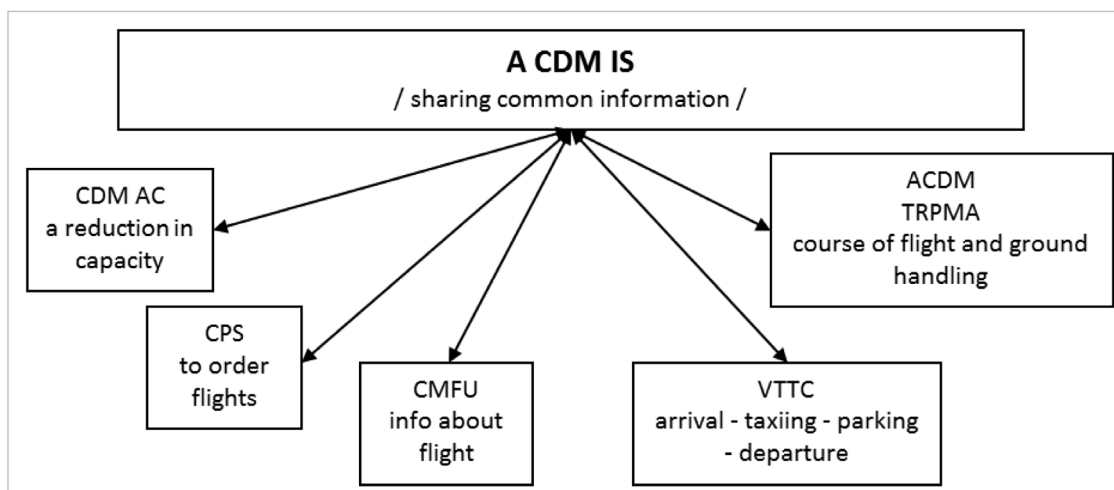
A CDM IS
/ sharing common information /

CDM AC
a reduction in capacity

ACDM
TRPMA
course of flight and ground handling

CPS
to order flights

CMFU
info about flight

VTTC
arrival - taxiing - parking - departure